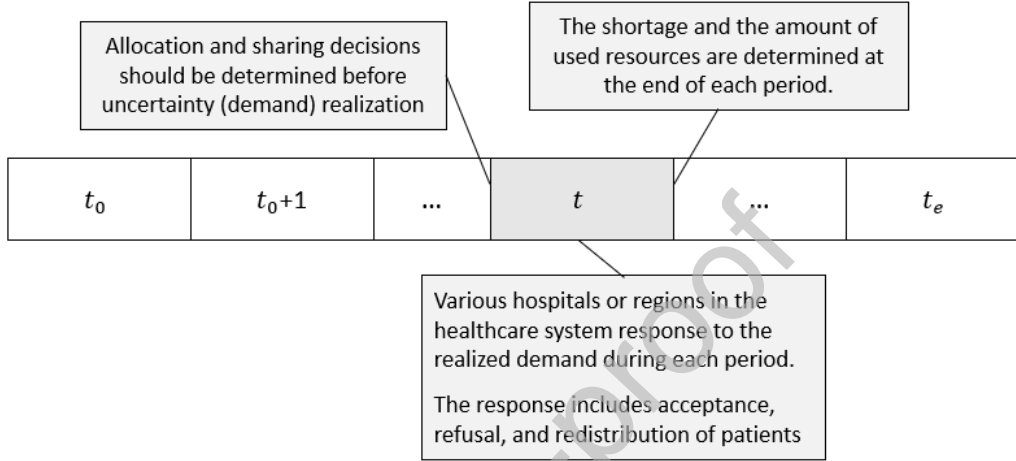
Allocation and sharing decisions should be determined before uncertainty (demand) realization

The shortage and the amount of used resources are determined at the end of each period.

| $t_0$ | $t_0$+1 | … | $t$ | … | $t_e$ |
|---|---|---|---|---|---|

Various hospitals or regions in the healthcare system response to the realized demand during each period.

The response includes acceptance, refusal, and redistribution of patients

proof